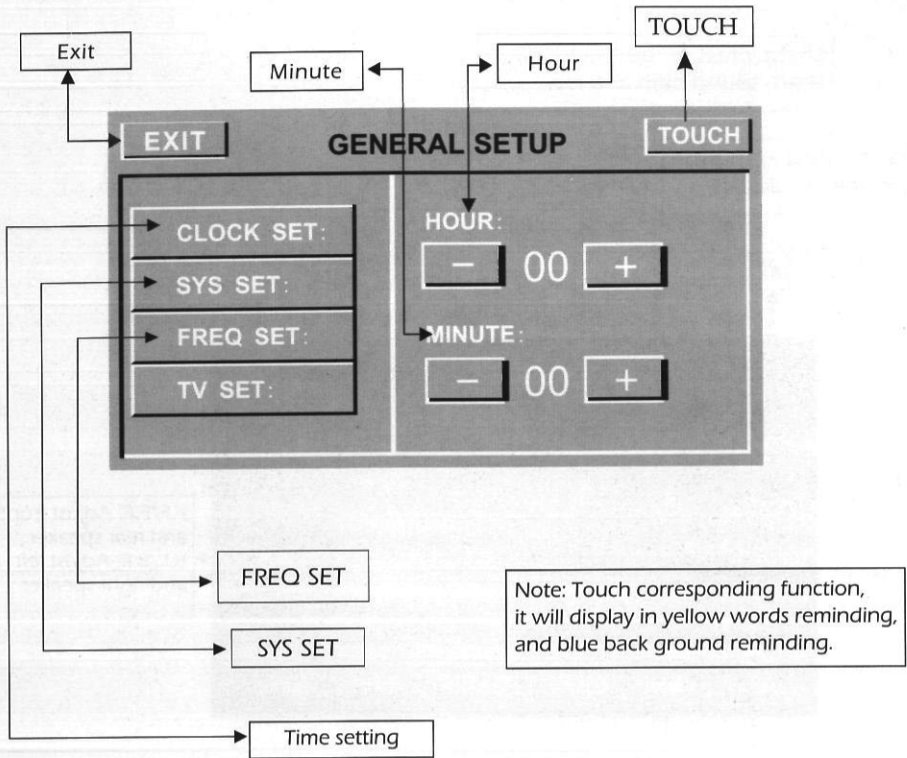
TOUCH

Exit

Minute

Hour

EXIT

GENERAL SETUP

TOUCH

CLOCK SET:

SYS SET:

FREQ SET:

TV SET:

HOUR:

$-$ 00 $+$

MINUTE:

$-$ 00 $+$

FREQ SET

SYS SET

Time setting

Note: Touch corresponding function, it will display in yellow words reminding, and blue back ground reminding.